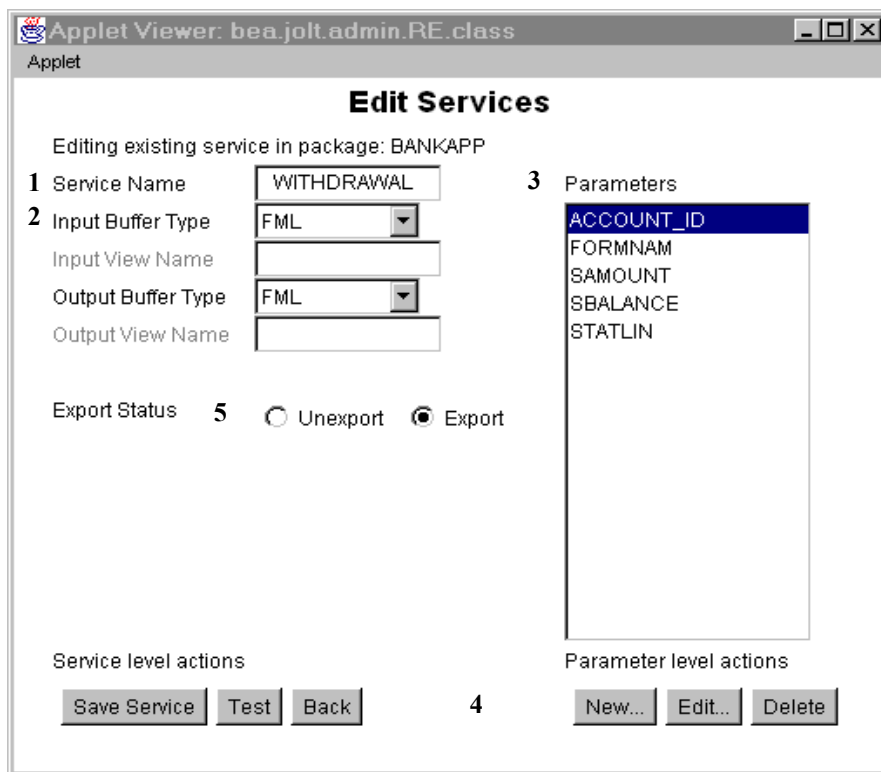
Applet Viewer: bea.jolt.admin.RE.class

Applet

Edit Services

Editing existing service in package: BANKAPP

1 Service Name WITHDRAWAL

2 Input Buffer Type FML

Input View Name

Output Buffer Type FML

Output View Name

Export Status 5 Unexport Export

3 Parameters

ACCOUNT_ID
FORMNAM
SAMOUNT
SBALANCE
STATLIN

Service level actions

Save Service Test Back

4

Parameter level actions

New... Edit... Delete